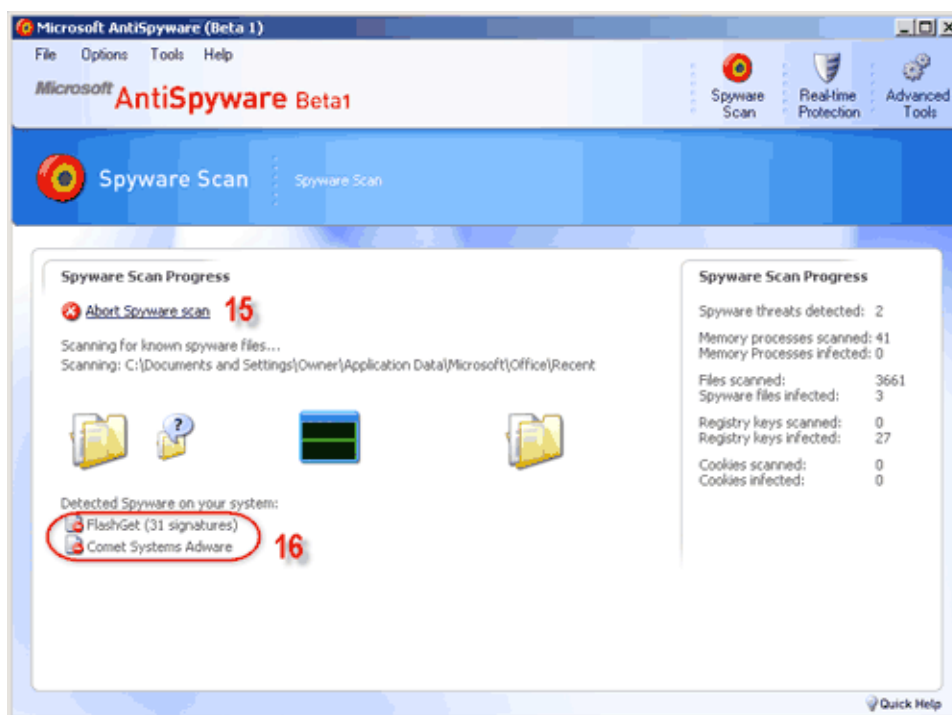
Microsoft AntiSpyware (Beta 1)

File Options Tools Help

Microsoft AntiSpyware Beta1

Spyware Scan

Real-time Protection

Advanced Tools

Spyware Scan

Spyware Scan

Spyware Scan Progress

Abort Spyware scan 15

Scanning for known spyware files...
Scanning: C:\Documents and Settings\Owner\Application Data\Microsoft\Office\Recent

Detected Spyware on your system:
FlashGet (31 signatures)
Comet Systems Adware 16

Spyware Scan Progress

Spyware threats detected: 2

Memory processes scanned: 41
Memory Processes infected: 0

Files scanned: 3661
Spyware files infected: 3

Registry keys scanned: 0
Registry keys infected: 27

Cookies scanned: 0
Cookies infected: 0

Quick Help